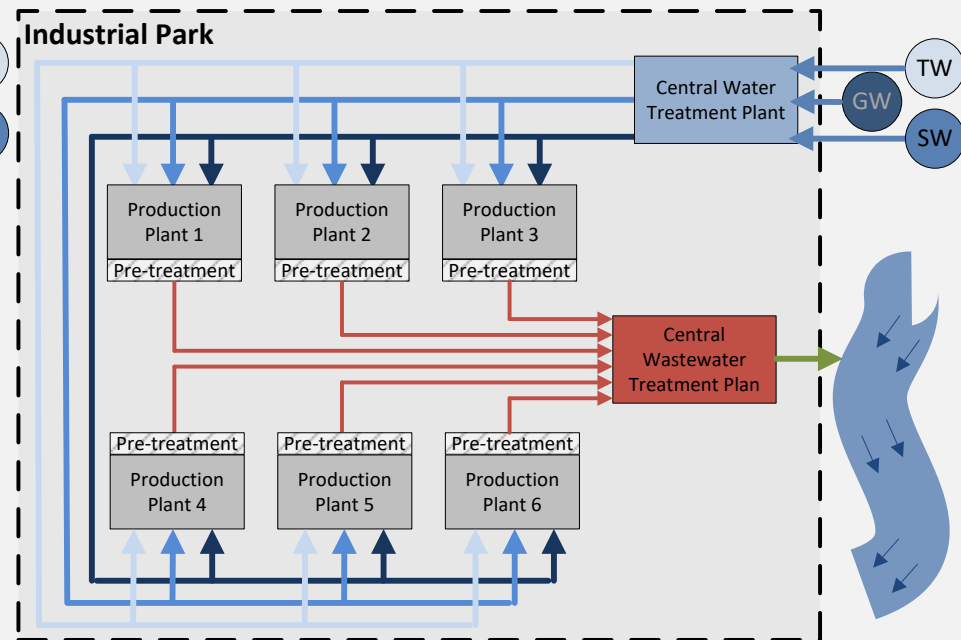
Industrial Park

Central Water Treatment Plant

TW

GW

SW

Production Plant 1

Pre-treatment

Production Plant 2

Pre-treatment

Production Plant 3

Pre-treatment

Central Wastewater Treatment Plan

Pre-treatment

Production Plant 4

Pre-treatment

Production Plant 5

Pre-treatment

Production Plant 6